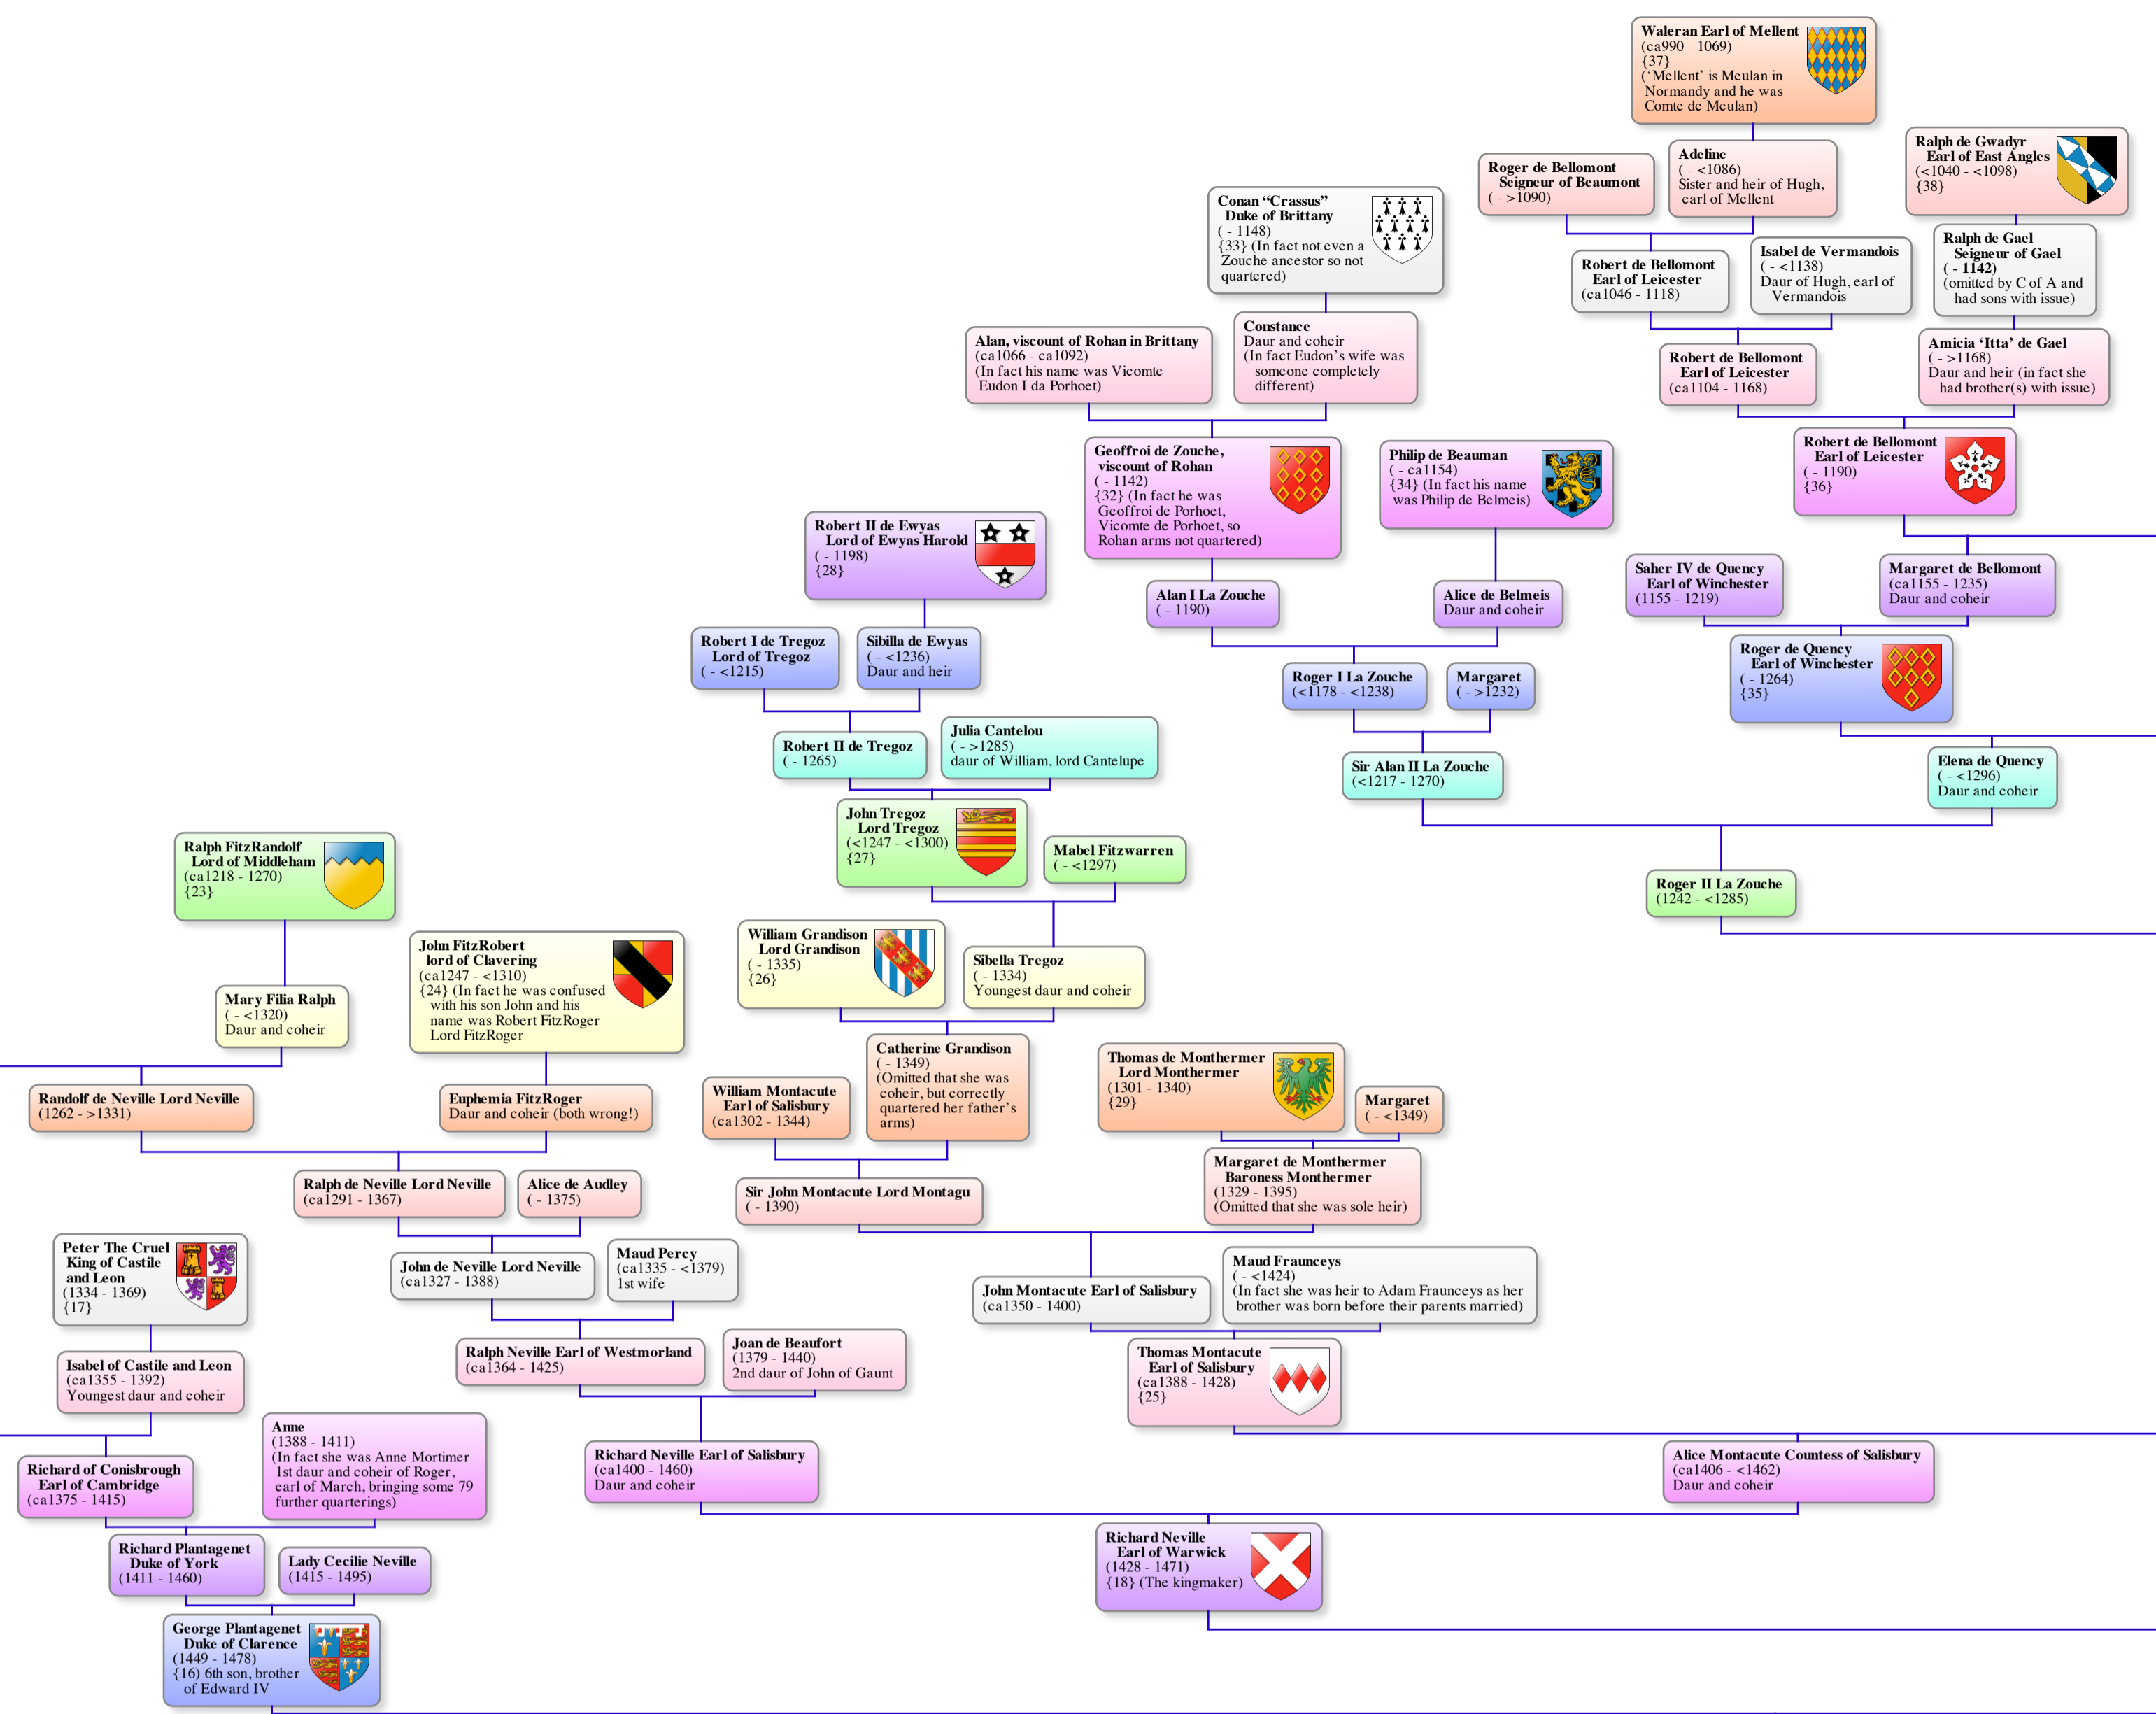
Waleran Earl of Mellent
(ca990 - 1069)
{37}
('Mellent' is Meulan in Normandy and he was Comte de Meulan)

Roger de Bellomont
Seigneur of Beaumont
( - >1090)

Adeline
( - <1086)
Sister and heir of Hugh, earl of Mellent

Ralph de Gwadyr
Earl of East Angles
(<1040 - <1098)
{38}

Conan "Crassus"
Duke of Brittany
( - 1148)
{33} (In fact not even a Zouche ancestor so not quartered)

Robert de Bellomont
Earl of Leicester
(ca1046 - 1118)

Isabel de Vermandois
( - <1138)
Daur of Hugh, earl of Vermandois

Ralph de Gael
Seigneur of Gael
( - 1142)
(omitted by C of A and had sons with issue)

Alan, viscount of Rohan in Brittany
(ca1066 - ca1092)
(In fact his name was Vicomte Eudon I da Porhoet)

Constance
Daur and coheir
(In fact Eudon's wife was someone completely different)

Robert de Bellomont
Earl of Leicester
(ca1104 - 1168)

Amicia 'Itta' de Gael
( - >1168)
Daur and heir (in fact she had brother(s) with issue)

Geoffroi de Zouche, viscount of Rohan
( - 1142)
{32} (In fact he was Geoffroi de Porhoet, Vicomte de Porhoet, so Rohan arms not quartered)

Philip de Beauman
( - ca1154)
{34} (In fact his name was Philip de Belmeis)

Robert de Bellomont
Earl of Leicester
( - 1190)
{36}

Robert II de Ewyas
Lord of Ewyas Harold
( - 1198)
{28}

Alan I La Zouche
( - 1190)

Alice de Belmeis
Daur and coheir

Saher IV de Quency
Earl of Winchester
(1155 - 1219)

Margaret de Bellomont
(ca1155 - 1235)
Daur and coheir

Robert I de Tregoz
Lord of Tregoz
( - <1215)

Sibilla de Ewyas
( - <1236)
Daur and heir

Roger I La Zouche
(<1178 - <1238)

Margaret
( - >1232)

Roger de Quency
Earl of Winchester
( - 1264)
{35}

Robert II de Tregoz
( - 1265)

Julia Cantelou
( - >1285)
daur of William, lord Cantelupe

Sir Alan II La Zouche
(<1217 - 1270)

Elena de Quency
( - <1296)
Daur and coheir

John Tregoz
Lord Tregoz
(<1247 - <1300)
{27}

Mabel Fitzwarren
( - <1297)

Ralph FitzRandolf
Lord of Middleham
(ca1218 - 1270)
{23}

Roger II La Zouche
(1242 - <1285)

John FitzRobert
lord of Clavering
(ca1247 - <1310)
{24} (In fact he was confused with his son John and his name was Robert FitzRoger Lord FitzRoger

William Grandison
Lord Grandison
( - 1335)
{26}

Sibella Tregoz
( - 1334)
Youngest daur and coheir

Mary Filia Ralph
( - <1320)
Daur and coheir

Catherine Grandison
( - 1349)
(Omitted that she was coheir, but correctly quartered her father's arms)

Thomas de Monthermer
Lord Monthermer
(1301 - 1340)
{29}

Randolf de Neville Lord Neville
(1262 - >1331)

Euphemia FitzRoger
Daur and coheir (both wrong!)

William Montacute
Earl of Salisbury
(ca1302 - 1344)

Margaret
( - <1349)

Margaret de Monthermer
Baroness Monthermer
(1329 - 1395)
(Omitted that she was sole heir)

Ralph de Neville Lord Neville
(ca1291 - 1367)

Alice de Audley
( - 1375)

Sir John Montacute Lord Montagu
( - 1390)

Peter The Cruel
King of Castile and Leon
(1334 - 1369)
{17}

John de Neville Lord Neville
(ca1327 - 1388)

Maud Percy
(ca1335 - <1379)
1st wife

John Montacute Earl of Salisbury
(ca1350 - 1400)

Maud Fraunceys
( - <1424)
(In fact she was heir to Adam Fraunceys as her brother was born before their parents married)

Isabel of Castile and Leon
(ca1355 - 1392)
Youngest daur and coheir

Ralph Neville Earl of Westmorland
(ca1364 - 1425)

Joan de Beaufort
(1379 - 1440)
2nd daur of John of Gaunt

Thomas Montacute
Earl of Salisbury
(ca1388 - 1428)
{25}

Anne
(1388 - 1411)
(In fact she was Anne Mortimer 1st daur and coheir of Roger, earl of March, bringing some 79 further quarterings)

Richard of Conisbrough
Earl of Cambridge
(ca1375 - 1415)

Richard Neville Earl of Salisbury
(ca1400 - 1460)
Daur and coheir

Alice Montacute Countess of Salisbury
(ca1406 - <1462)
Daur and coheir

Richard Plantagenet
Duke of York
(1411 - 1460)

Lady Cecilie Neville
(1415 - 1495)

Richard Neville
Earl of Warwick
(1428 - 1471)
{18} (The kingmaker)

George Plantagenet
Duke of Clarence
(1449 - 1478)
{16} 6th son, brother of Edward IV